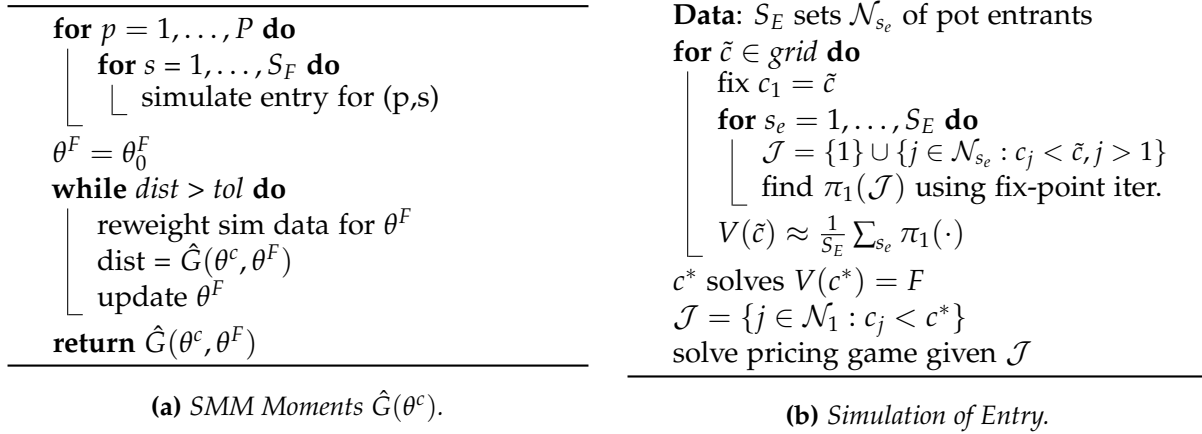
**for** $p = 1, \ldots, P$ **do**
**for** $s = 1, \ldots, S_F$ **do**
simulate entry for (p,s)
$\theta^F = \theta_0^F$
**while** *dist > tol* **do**
reweight sim data for $\theta^F$
dist = $\hat{G}(\theta^c, \theta^F)$
update $\theta^F$
**return** $\hat{G}(\theta^c, \theta^F)$

**(a)** *SMM Moments* $\hat{G}(\theta^c)$.

**Data**: $S_E$ sets $\mathcal{N}_{s_e}$ of pot entrants
**for** $\tilde{c} \in grid$ **do**
fix $c_1 = \tilde{c}$
**for** $s_e = 1, \ldots, S_E$ **do**
$\mathcal{J} = \{1\} \cup \{j \in \mathcal{N}_{s_e} : c_j < \tilde{c}, j > 1\}$
find $\pi_1(\mathcal{J})$ using fix-point iter.
$V(\tilde{c}) \approx \frac{1}{S_E} \sum_{s_e} \pi_1(\cdot)$
$c^*$ solves $V(c^*) = F$
$\mathcal{J} = \{j \in \mathcal{N}_1 : c_j < c^*\}$
solve pricing game given $\mathcal{J}$

**(b)** *Simulation of Entry.*